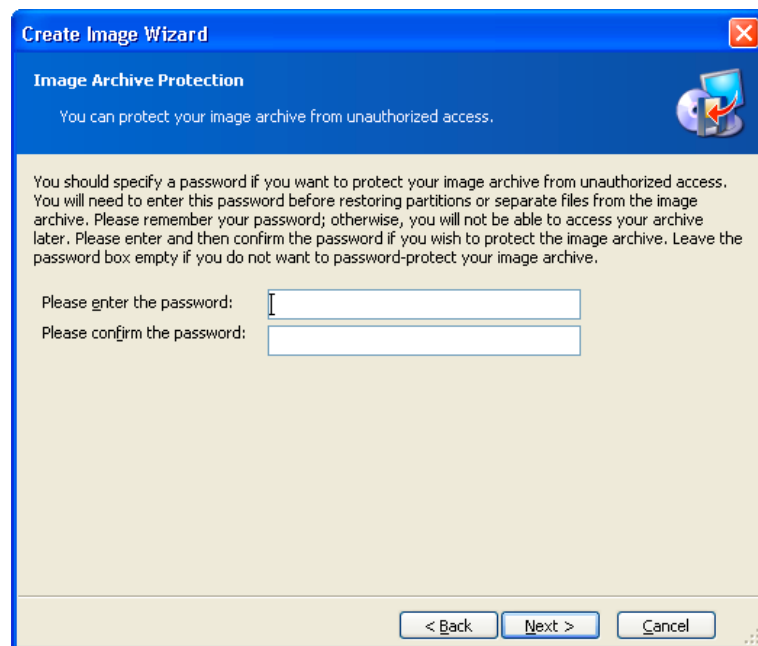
Create Image Wizard

Image Archive Protection

You can protect your image archive from unauthorized access.

You should specify a password if you want to protect your image archive from unauthorized access. You will need to enter this password before restoring partitions or separate files from the image archive. Please remember your password; otherwise, you will not be able to access your archive later. Please enter and then confirm the password if you wish to protect the image archive. Leave the password box empty if you do not want to password-protect your image archive.

Please enter the password:

Please confirm the password:

< Back | Next > | Cancel